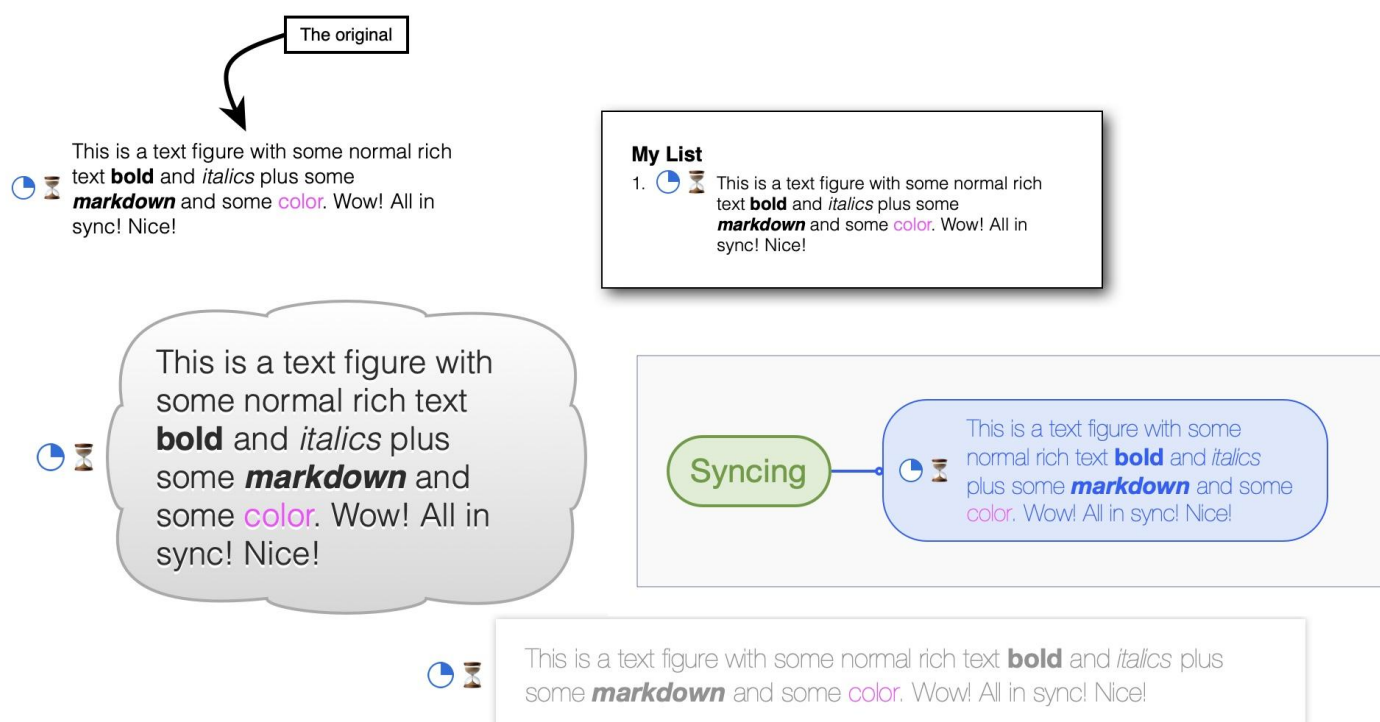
The original

This is a text figure with some normal rich text **bold** and *italics* plus some ***markdown*** and some color. Wow! All in sync! Nice!

**My List**

1. This is a text figure with some normal rich text **bold** and *italics* plus some ***markdown*** and some color. Wow! All in sync! Nice!

This is a text figure with some normal rich text **bold** and *italics* plus some ***markdown*** and some color. Wow! All in sync! Nice!

Syncing

This is a text figure with some normal rich text **bold** and *italics* plus some ***markdown*** and some color. Wow! All in sync! Nice!

This is a text figure with some normal rich text **bold** and *italics* plus some ***markdown*** and some color. Wow! All in sync! Nice!